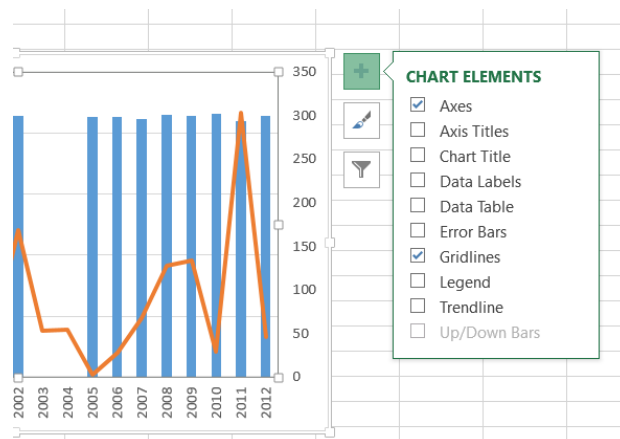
350
300
250
200
150
100
50
0

2002
2003
2004
2005
2006
2007
2008
2009
2010
2011
2012

CHART ELEMENTS
Axes
Axis Titles
Chart Title
Data Labels
Data Table
Error Bars
Gridlines
Legend
Trendline
Up/Down Bars